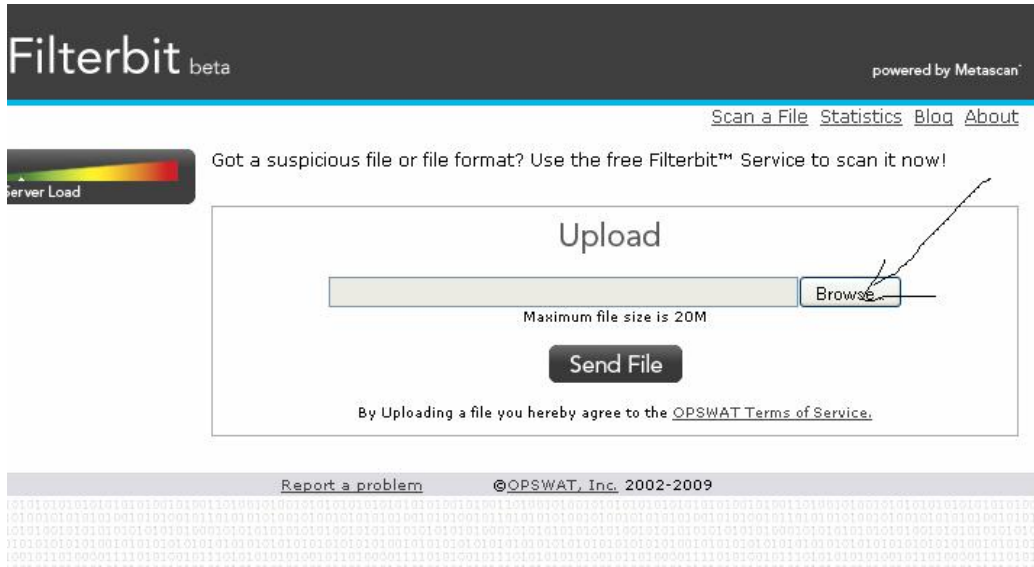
Filterbit beta

powered by Metascan

Scan a File Statistics Blog About

Server Load

Got a suspicious file or file format? Use the free Filterbit™ Service to scan it now!

Upload

Browse...

Maximum file size is 20M

Send File

By Uploading a file you hereby agree to the OPSWAT Terms of Service.

Report a problem ©OPSWAT, Inc. 2002-2009